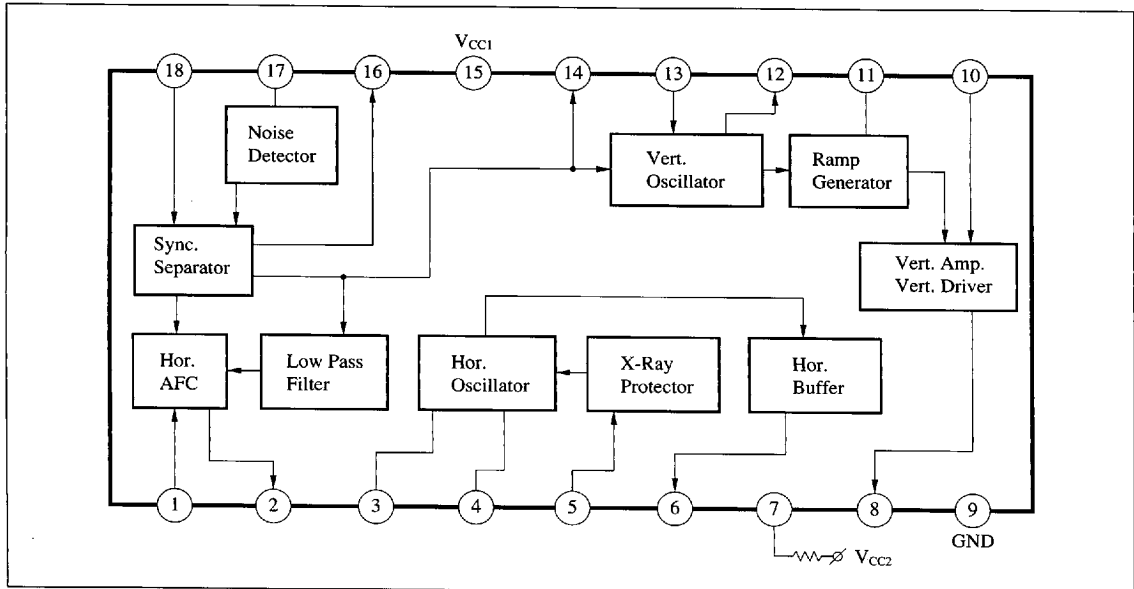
$V_{CC1}$

18 17 16 15 14 13 12 11 10

Noise Detector

Vert. Oscillator

Ramp Generator

Sync. Separator

Vert. Amp. Vert. Driver

Hor. AFC

Low Pass Filter

Hor. Oscillator

X-Ray Protector

Hor. Buffer

1 2 3 4 5 6 7 8 9

GND

$V_{CC2}$